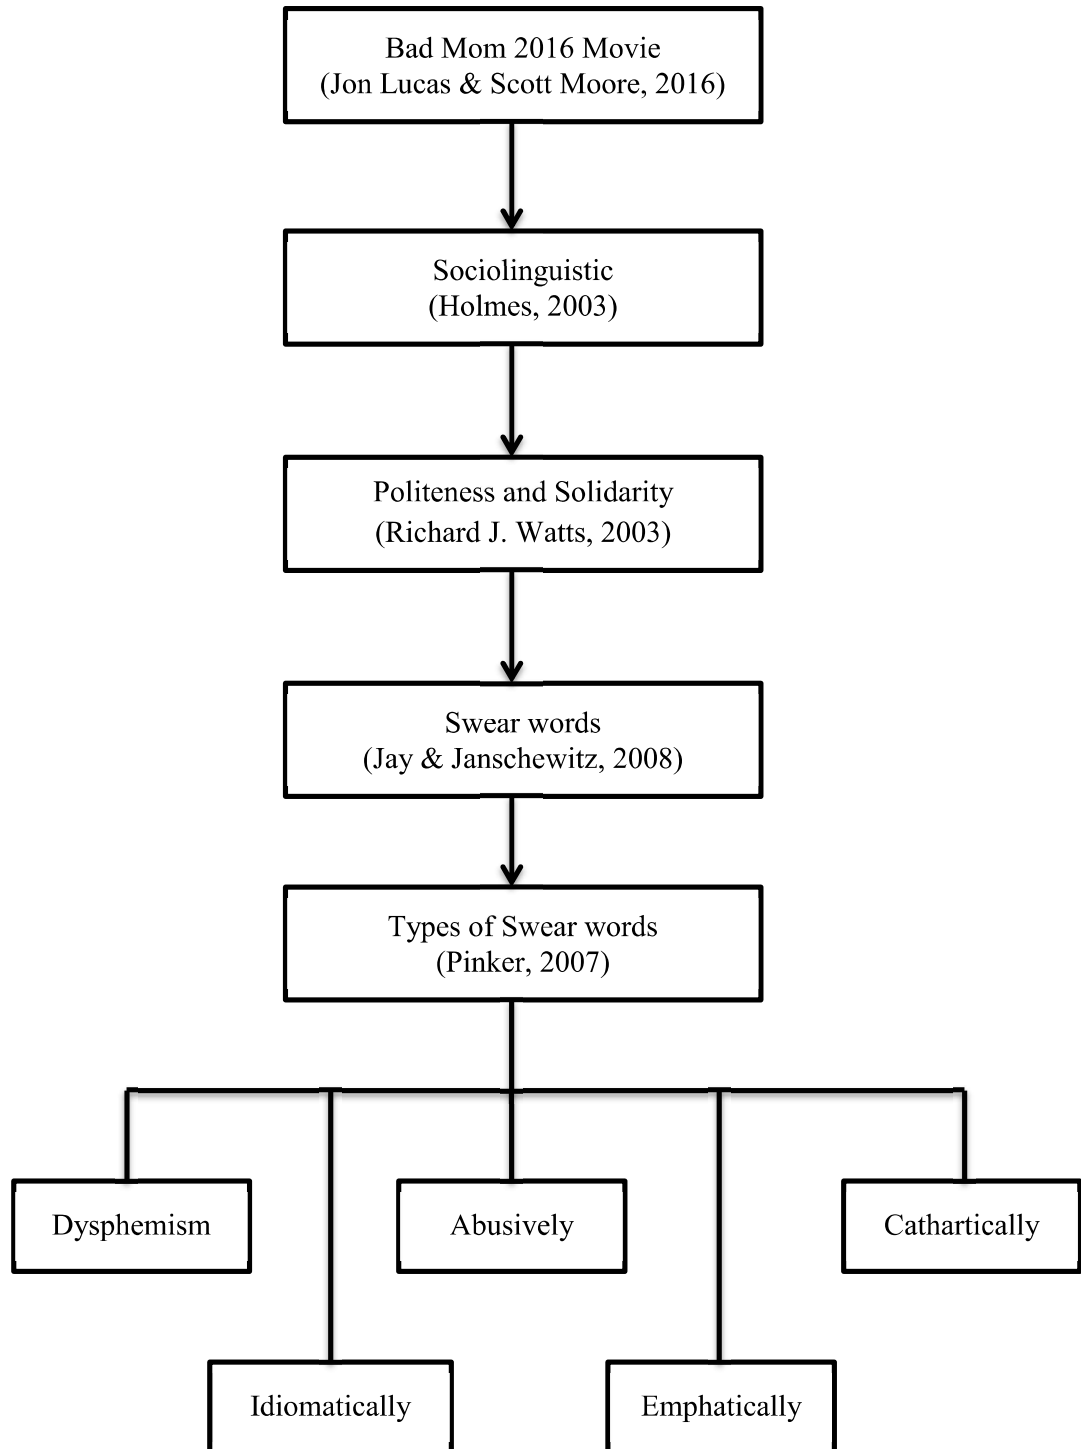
Bad Mom 2016 Movie
(Jon Lucas & Scott Moore, 2016)

Sociolinguistic
(Holmes, 2003)

Politeness and Solidarity
(Richard J. Watts, 2003)

Swear words
(Jay & Janschewitz, 2008)

Types of Swear words
(Pinker, 2007)

Dysphemism

Abusively

Cathartically

Idiomatically

Emphatically